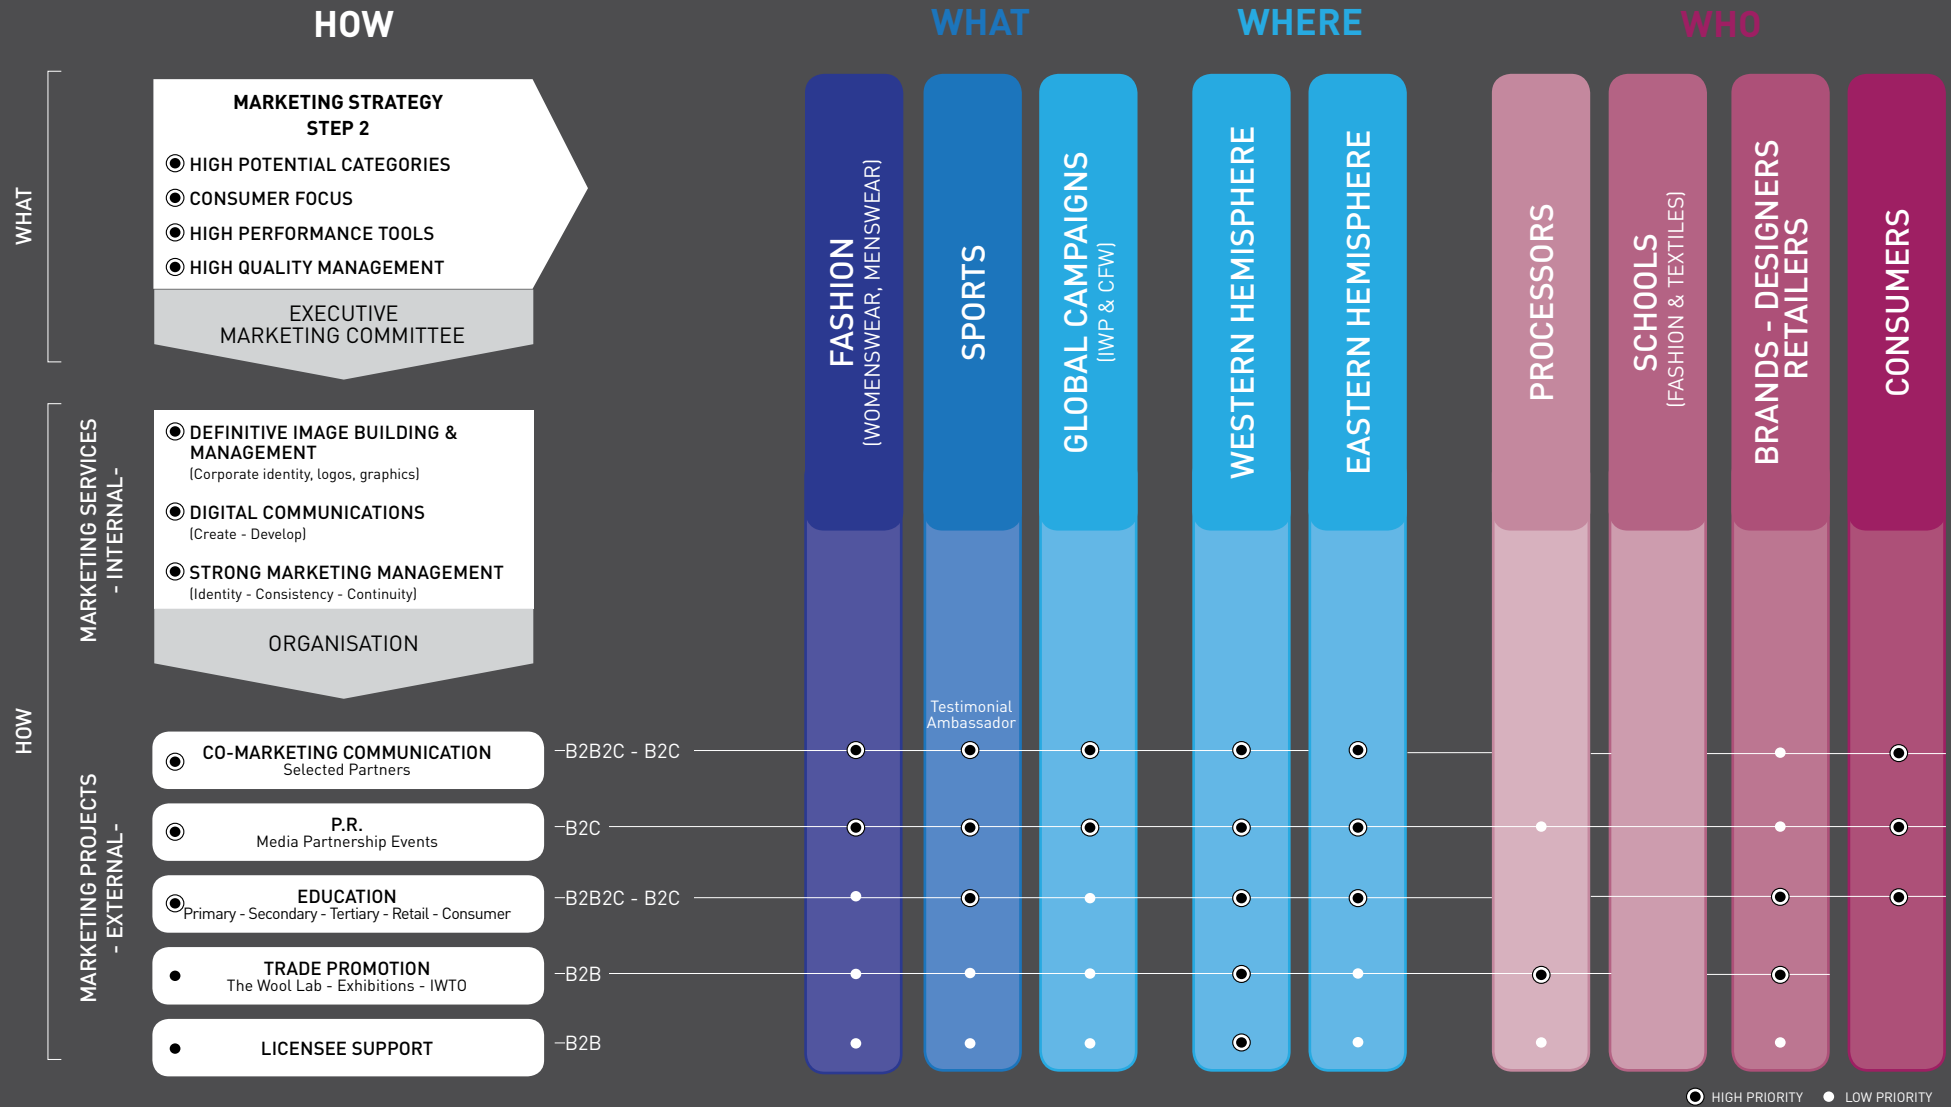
HOW

WHAT

WHERE

WHO

WHAT

MARKETING STRATEGY
STEP 2

HIGH POTENTIAL CATEGORIES
CONSUMER FOCUS
HIGH PERFORMANCE TOOLS
HIGH QUALITY MANAGEMENT

EXECUTIVE
MARKETING COMMITTEE

FASHION
(WOMENSWEAR, MENSWEAR)

SPORTS

GLOBAL CAMPAIGNS
(IWP & CFW)

WESTERN HEMISPHERE

EASTERN HEMISPHERE

PROCESSORS

SCHOOLS
(FASHION & TEXTILES)

BRANDS - DESIGNERS
RETAILERS

CONSUMERS

HOW

MARKETING SERVICES
- INTERNAL -

DEFINITIVE IMAGE BUILDING & MANAGEMENT
(Corporate identity, logos, graphics)

DIGITAL COMMUNICATIONS
(Create - Develop)

STRONG MARKETING MANAGEMENT
(Identity - Consistency - Continuity)

ORGANISATION

MARKETING PROJECTS
- EXTERNAL -

Testimonial
Ambassador

CO-MARKETING COMMUNICATION
Selected Partners
–B2B2C - B2C

P.R.
Media Partnership Events
–B2C

EDUCATION
Primary - Secondary - Tertiary - Retail - Consumer
–B2B2C - B2C

TRADE PROMOTION
The Wool Lab - Exhibitions - IWTO
–B2B

LICENSEE SUPPORT
–B2B

HIGH PRIORITY
LOW PRIORITY